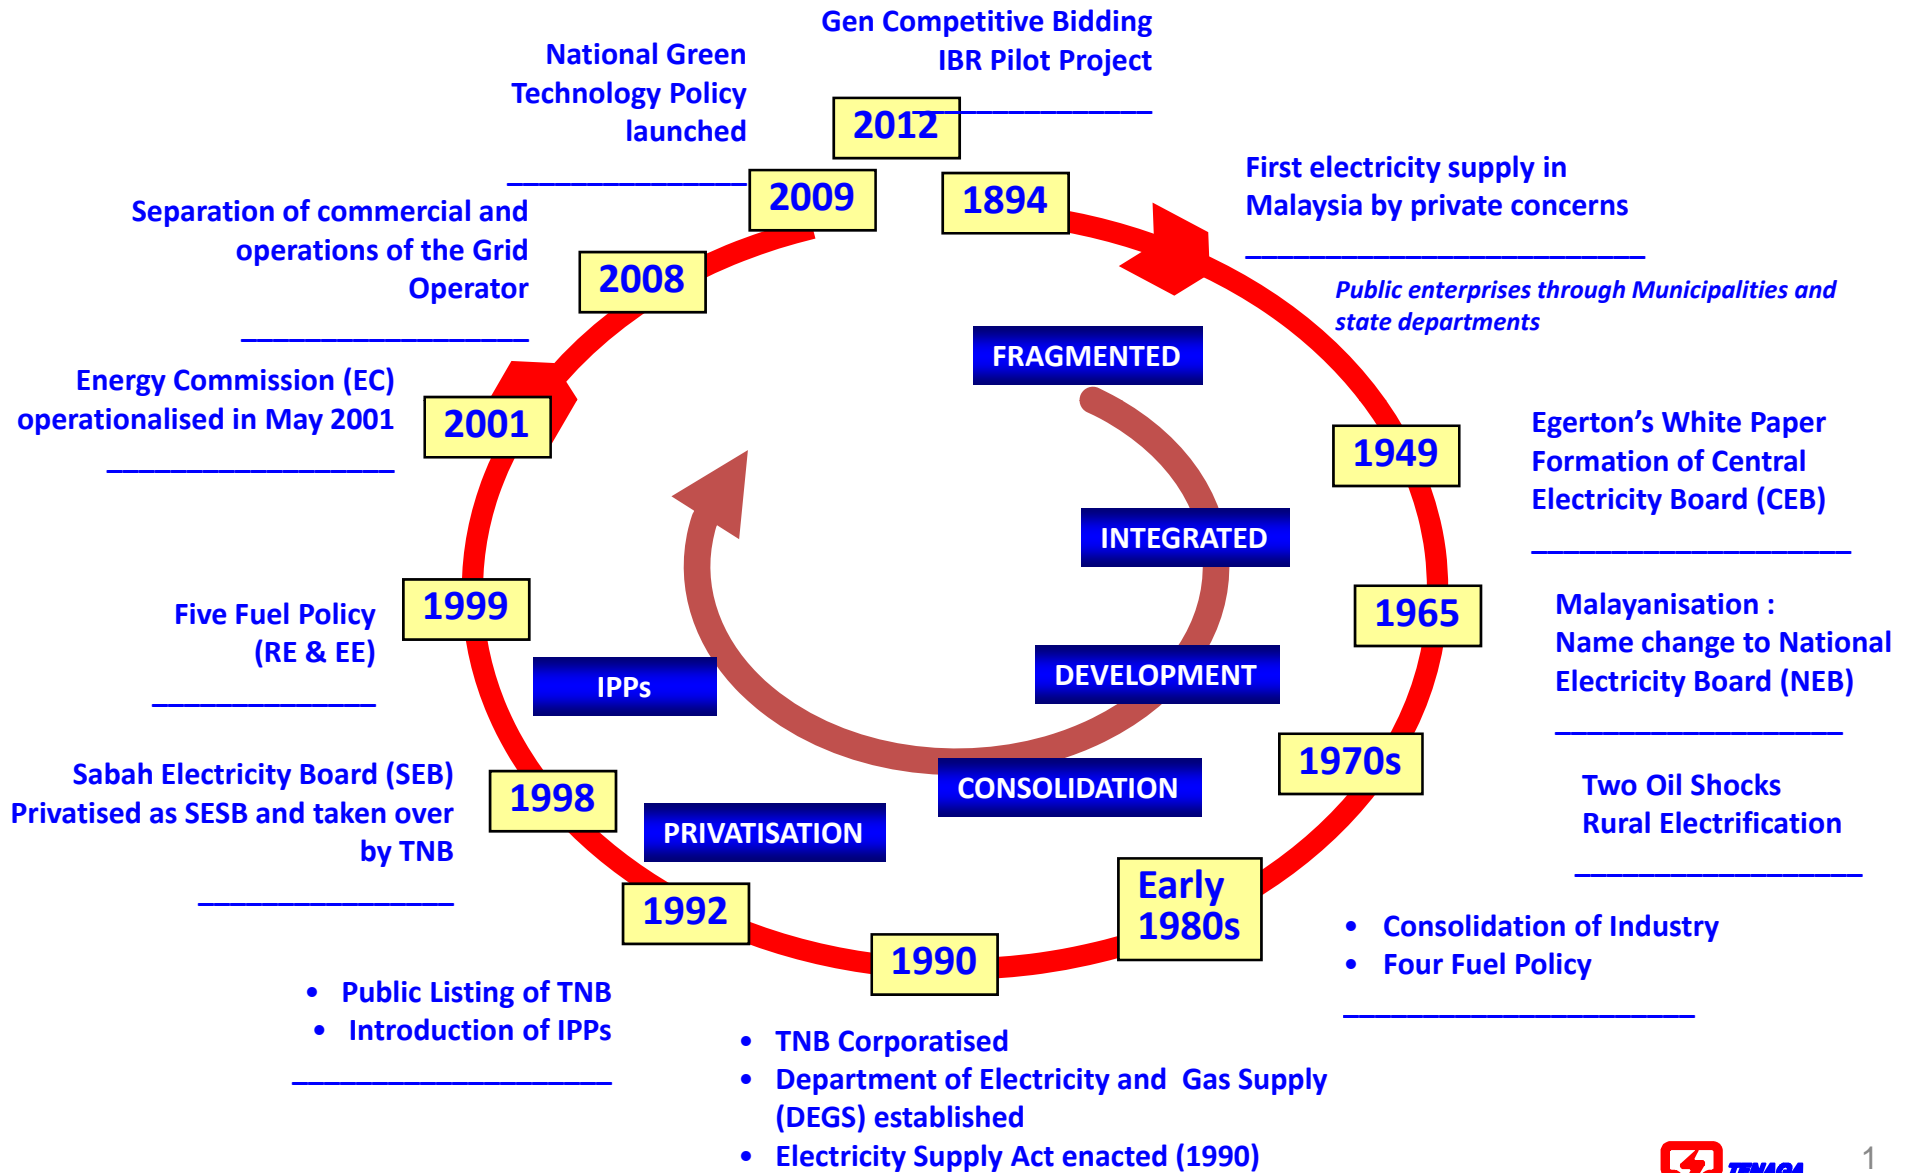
Gen Competitive Bidding
IBR Pilot Project

2012

National Green Technology Policy launched

2009

1894

First electricity supply in Malaysia by private concerns

Public enterprises through Municipalities and state departments

Separation of commercial and operations of the Grid Operator

2008

FRAGMENTED

Energy Commission (EC) operationalised in May 2001

2001

1949

Egerton's White Paper
Formation of Central Electricity Board (CEB)

INTEGRATED

Five Fuel Policy (RE & EE)

1999

1965

Malayanisation :
Name change to National Electricity Board (NEB)

IPPs

DEVELOPMENT

Sabah Electricity Board (SEB) Privatised as SESB and taken over by TNB

1998

CONSOLIDATION

1970s

Two Oil Shocks
Rural Electrification

PRIVATISATION

1992

Early 1980s

1990

• Consolidation of Industry
• Four Fuel Policy

• Public Listing of TNB
• Introduction of IPPs

• TNB Corporatised
• Department of Electricity and Gas Supply (DEGS) established
• Electricity Supply Act enacted (1990)

TENAGA

1